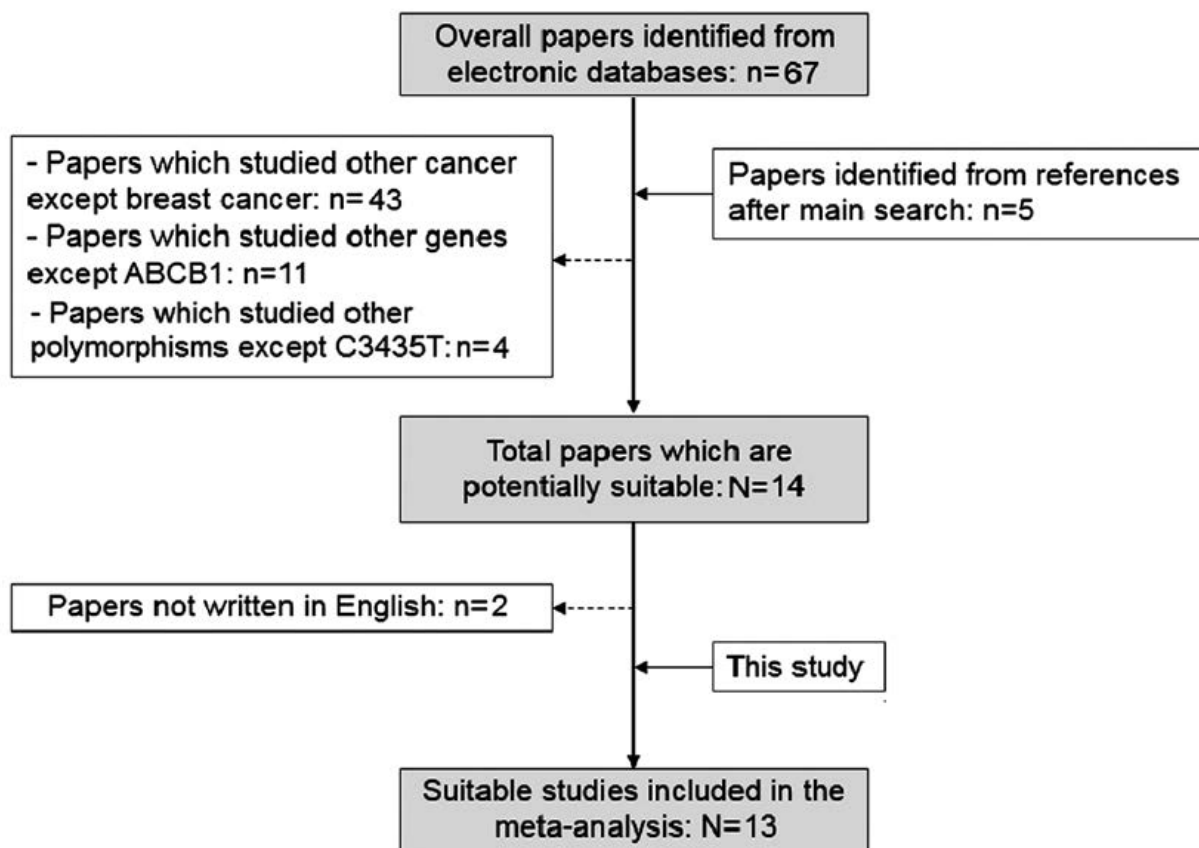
Overall papers identified from electronic databases: n=67

- Papers which studied other cancer except breast cancer: n=43
- Papers which studied other genes except ABCB1: n=11
- Papers which studied other polymorphisms except C3435T: n=4

Papers identified from references after main search: n=5

Total papers which are potentially suitable: N=14

Papers not written in English: n=2

This study

Suitable studies included in the meta-analysis: N=13